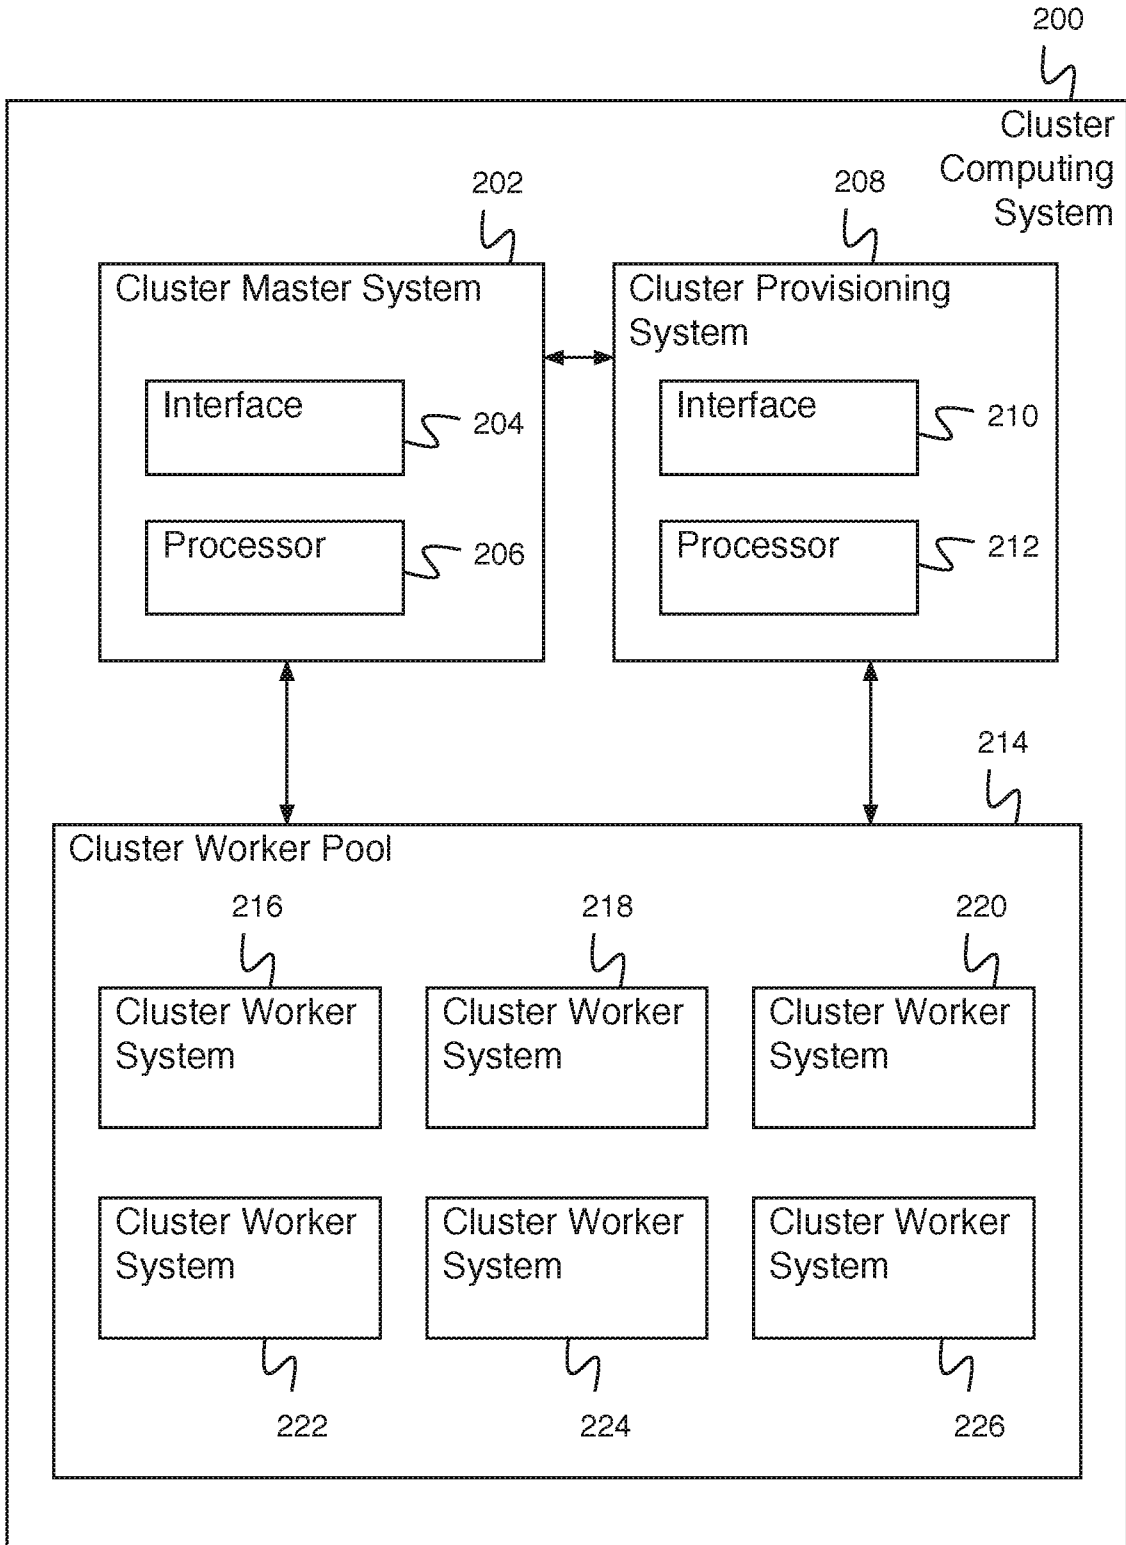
200

Cluster Computing System

202

Cluster Master System

Interface

204

Processor

206

208

Cluster Provisioning System

Interface

210

Processor

212

214

Cluster Worker Pool

216

Cluster Worker System

218

Cluster Worker System

220

Cluster Worker System

Cluster Worker System

222

Cluster Worker System

224

Cluster Worker System

226